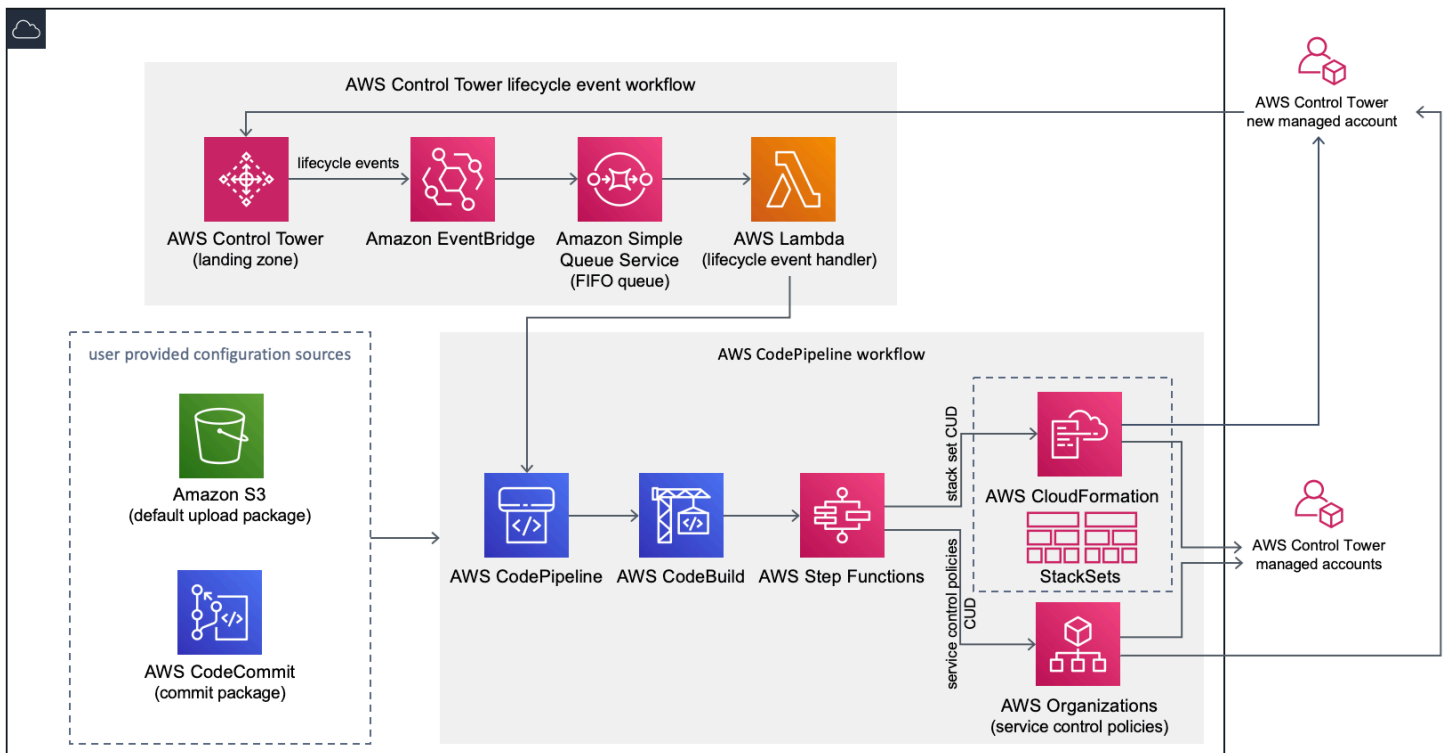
AWS Control Tower lifecycle event workflow

lifecycle events

AWS Control Tower (landing zone)

Amazon EventBridge

Amazon Simple Queue Service (FIFO queue)

AWS Lambda (lifecycle event handler)

AWS Control Tower new managed account

user provided configuration sources

Amazon S3 (default upload package)

AWS CodeCommit (commit package)

AWS CodePipeline workflow

AWS CodePipeline

AWS CodeBuild

AWS Step Functions

stack set CUD

service control policies CUD

AWS CloudFormation

StackSets

AWS Organizations (service control policies)

AWS Control Tower managed accounts